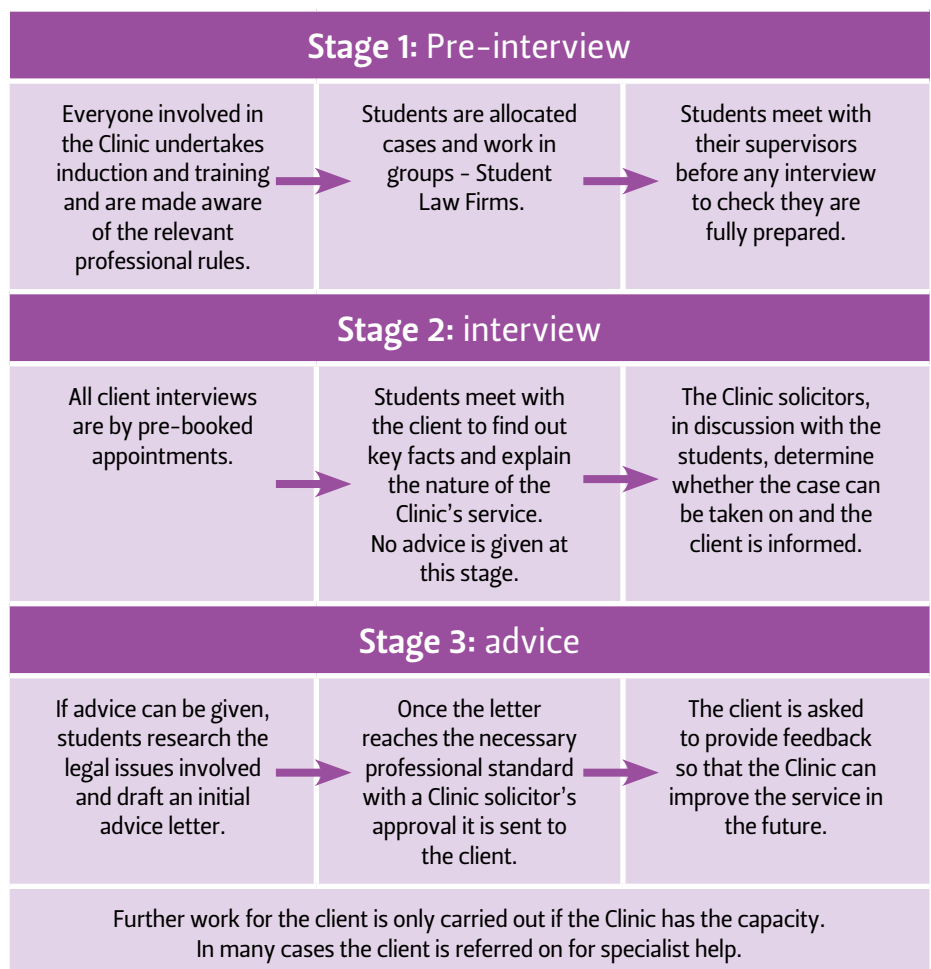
**Stage 1:** Pre-interview

Everyone involved in the Clinic undertakes induction and training and are made aware of the relevant professional rules.

Students are allocated cases and work in groups - Student Law Firms.

Students meet with their supervisors before any interview to check they are fully prepared.

**Stage 2:** interview

All client interviews are by pre-booked appointments.

Students meet with the client to find out key facts and explain the nature of the Clinic's service. No advice is given at this stage.

The Clinic solicitors, in discussion with the students, determine whether the case can be taken on and the client is informed.

**Stage 3:** advice

If advice can be given, students research the legal issues involved and draft an initial advice letter.

Once the letter reaches the necessary professional standard with a Clinic solicitor's approval it is sent to the client.

The client is asked to provide feedback so that the Clinic can improve the service in the future.

Further work for the client is only carried out if the Clinic has the capacity. In many cases the client is referred on for specialist help.